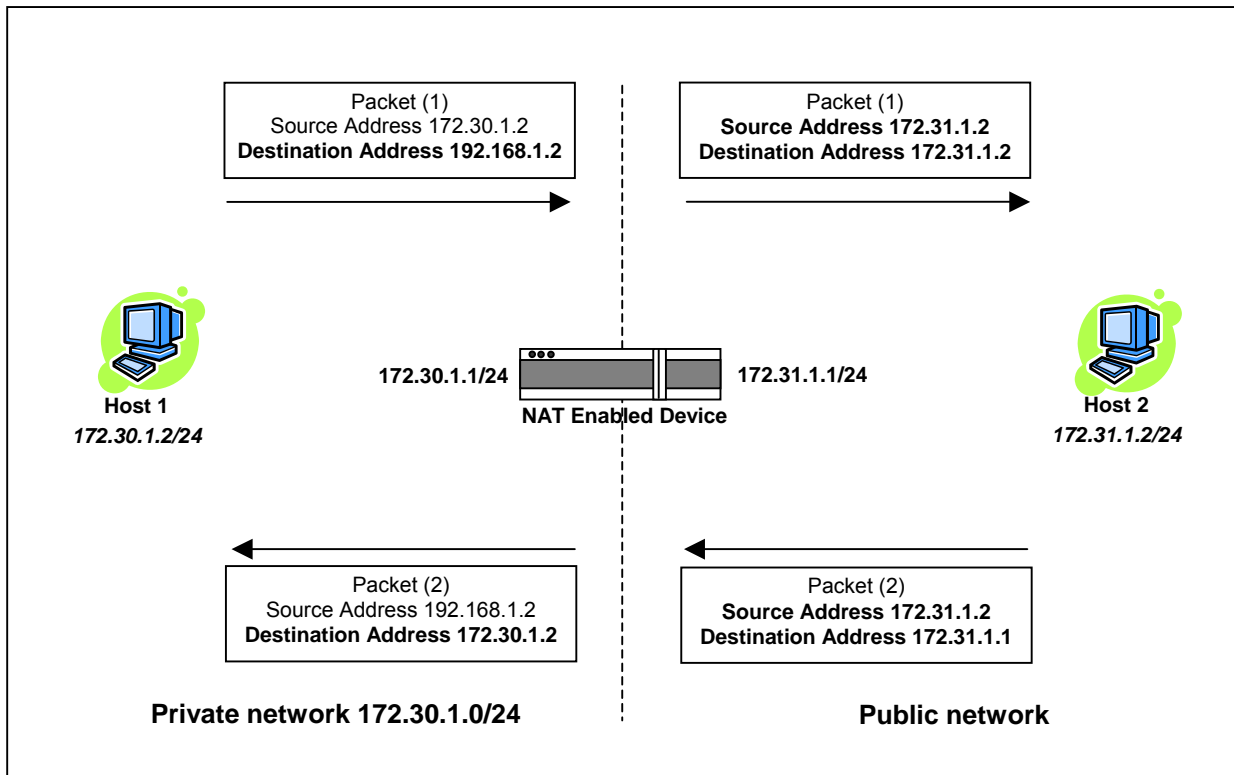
Packet (1)
Source Address 172.30.1.2
**Destination Address 192.168.1.2**

Packet (1)
**Source Address 172.31.1.2**
**Destination Address 172.31.1.2**

**172.30.1.1/24**

**172.31.1.1/24**

**NAT Enabled Device**

**Host 1**
*172.30.1.2/24*

**Host 2**
*172.31.1.2/24*

Packet (2)
Source Address 192.168.1.2
**Destination Address 172.30.1.2**

Packet (2)
**Source Address 172.31.1.2**
**Destination Address 172.31.1.1**

**Private network 172.30.1.0/24**

**Public network**